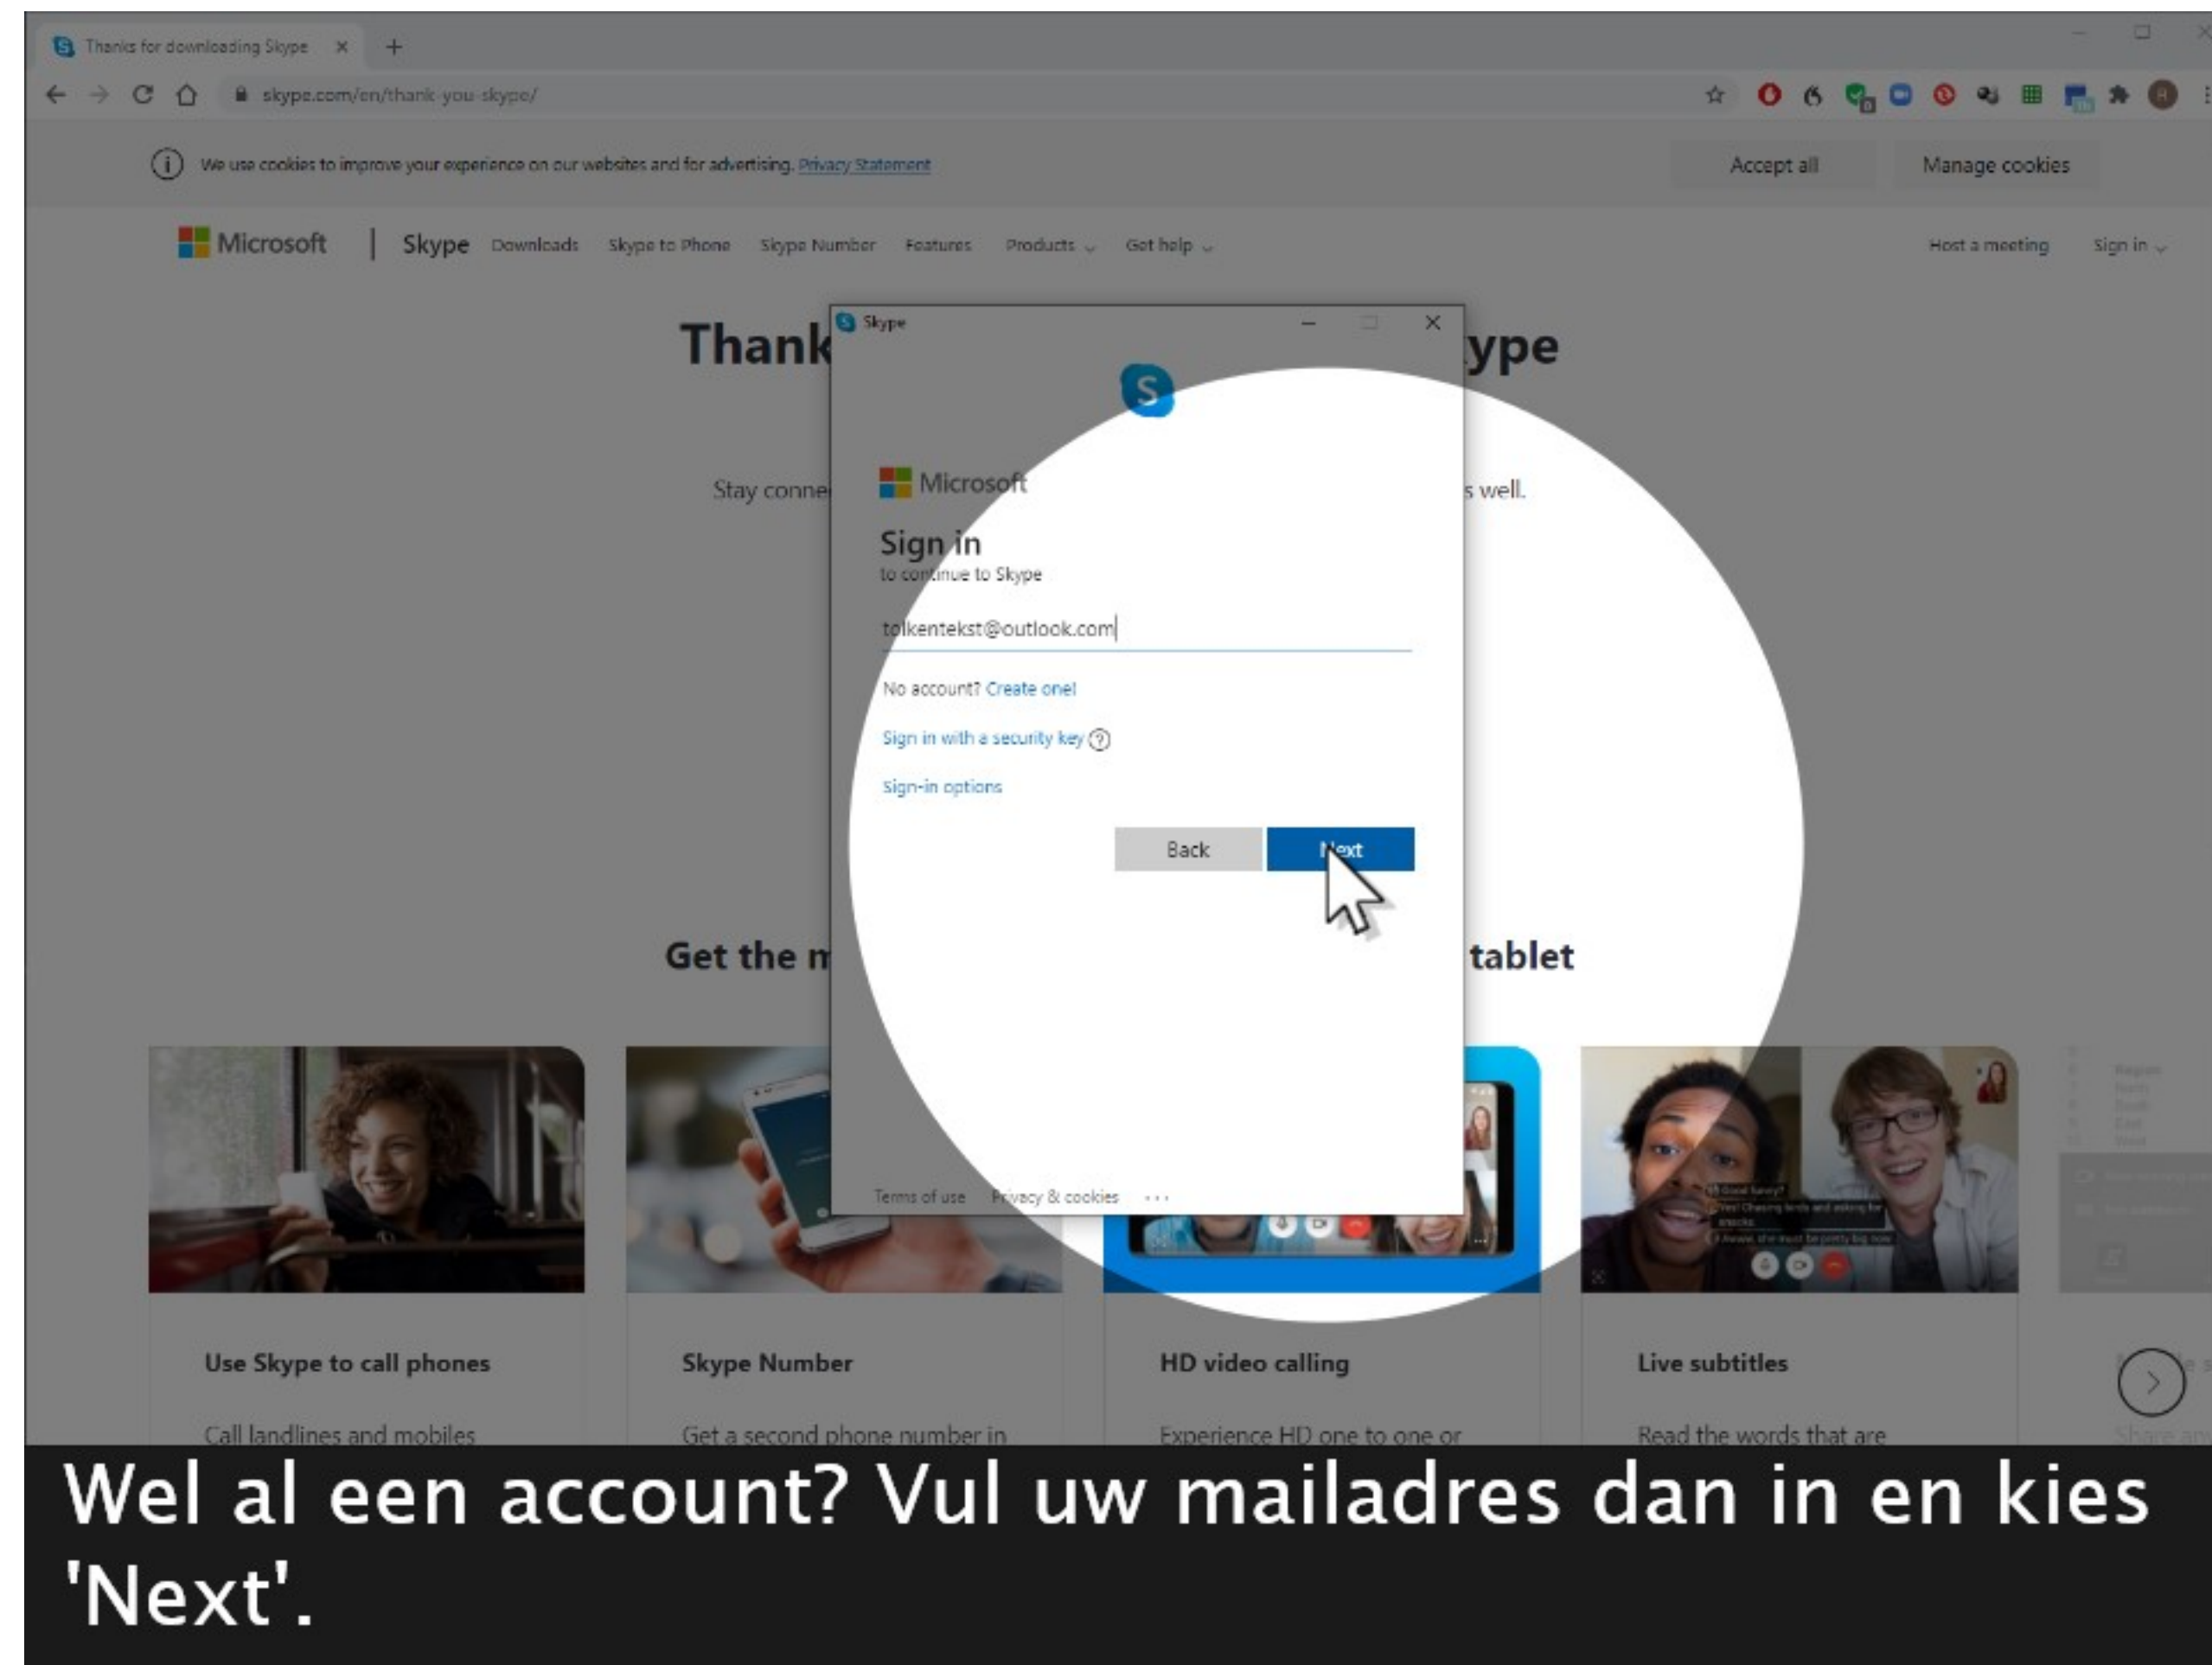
Thanks for downloading Skype

skype.com/en/thank-you-skype/

We use cookies to improve your experience on our websites and for advertising. Privacy Statement

Accept all

Manage cookies

Microsoft | Skype Downloads Skype to Phone Skype Number Features Products Get help

Host a meeting Sign in

Thank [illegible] ype

Stay conne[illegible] s well.

Skype

Microsoft

Sign in

to continue to Skype

tolkentekst@outlook.com

No account? Create one!

Sign in with a security key ?

Sign-in options

Back

Next

Terms of use Privacy & cookies ...

Get the m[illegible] tablet

Use Skype to call phones

Call landlines and mobiles

Skype Number

Get a second phone number in

HD video calling

Experience HD one to one or

Live subtitles

Read the words that are

Wel al een account? Vul uw mailadres dan in en kies 'Next'.